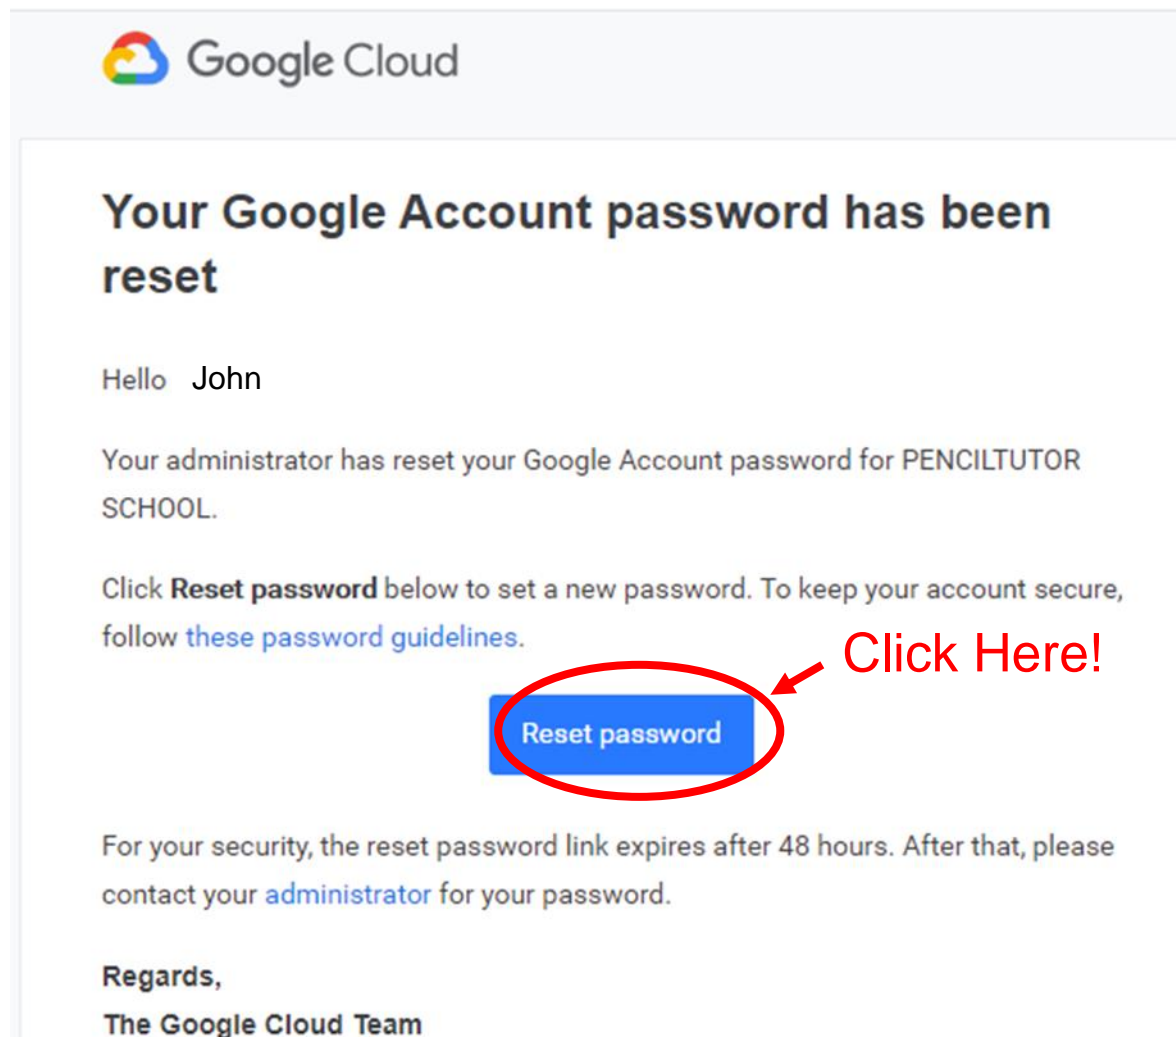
Google Cloud

Your Google Account password has been reset

Hello John

Your administrator has reset your Google Account password for PENCILTUTOR SCHOOL.

Click **Reset password** below to set a new password. To keep your account secure, follow these password guidelines.

Click Here!

Reset password

For your security, the reset password link expires after 48 hours. After that, please contact your administrator for your password.

**Regards,**
**The Google Cloud Team**